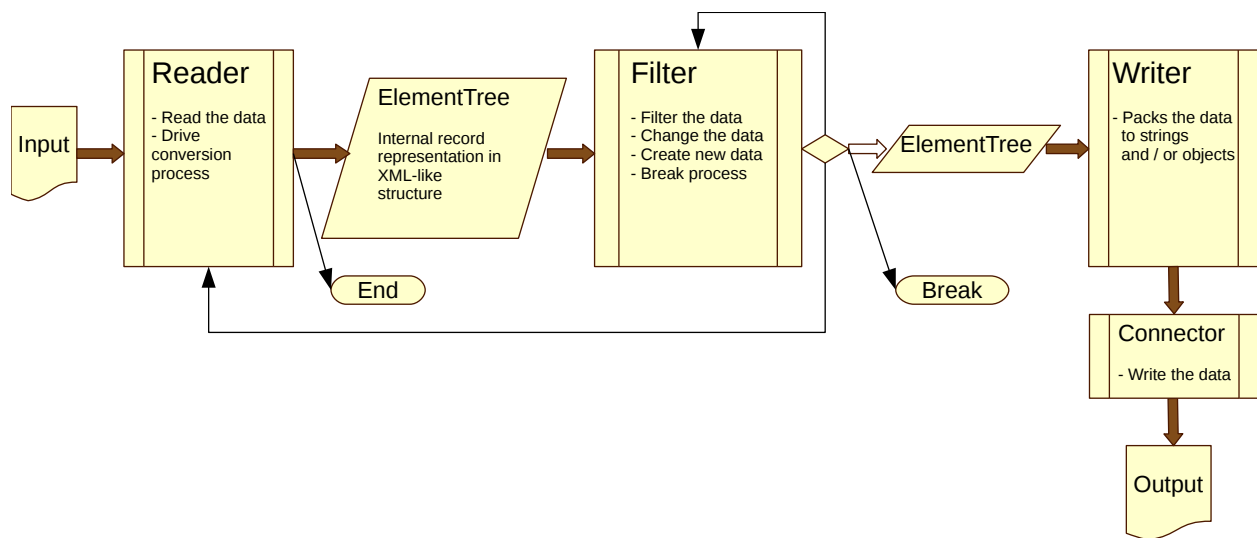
Input

Reader

- Read the data
- Drive conversion process

ElementTree

Internal record representation in XML-like structure

End

Filter

- Filter the data
- Change the data
- Create new data
- Break process

ElementTree

Break

Writer

- Packs the data to strings and / or objects

Connector

- Write the data

Output